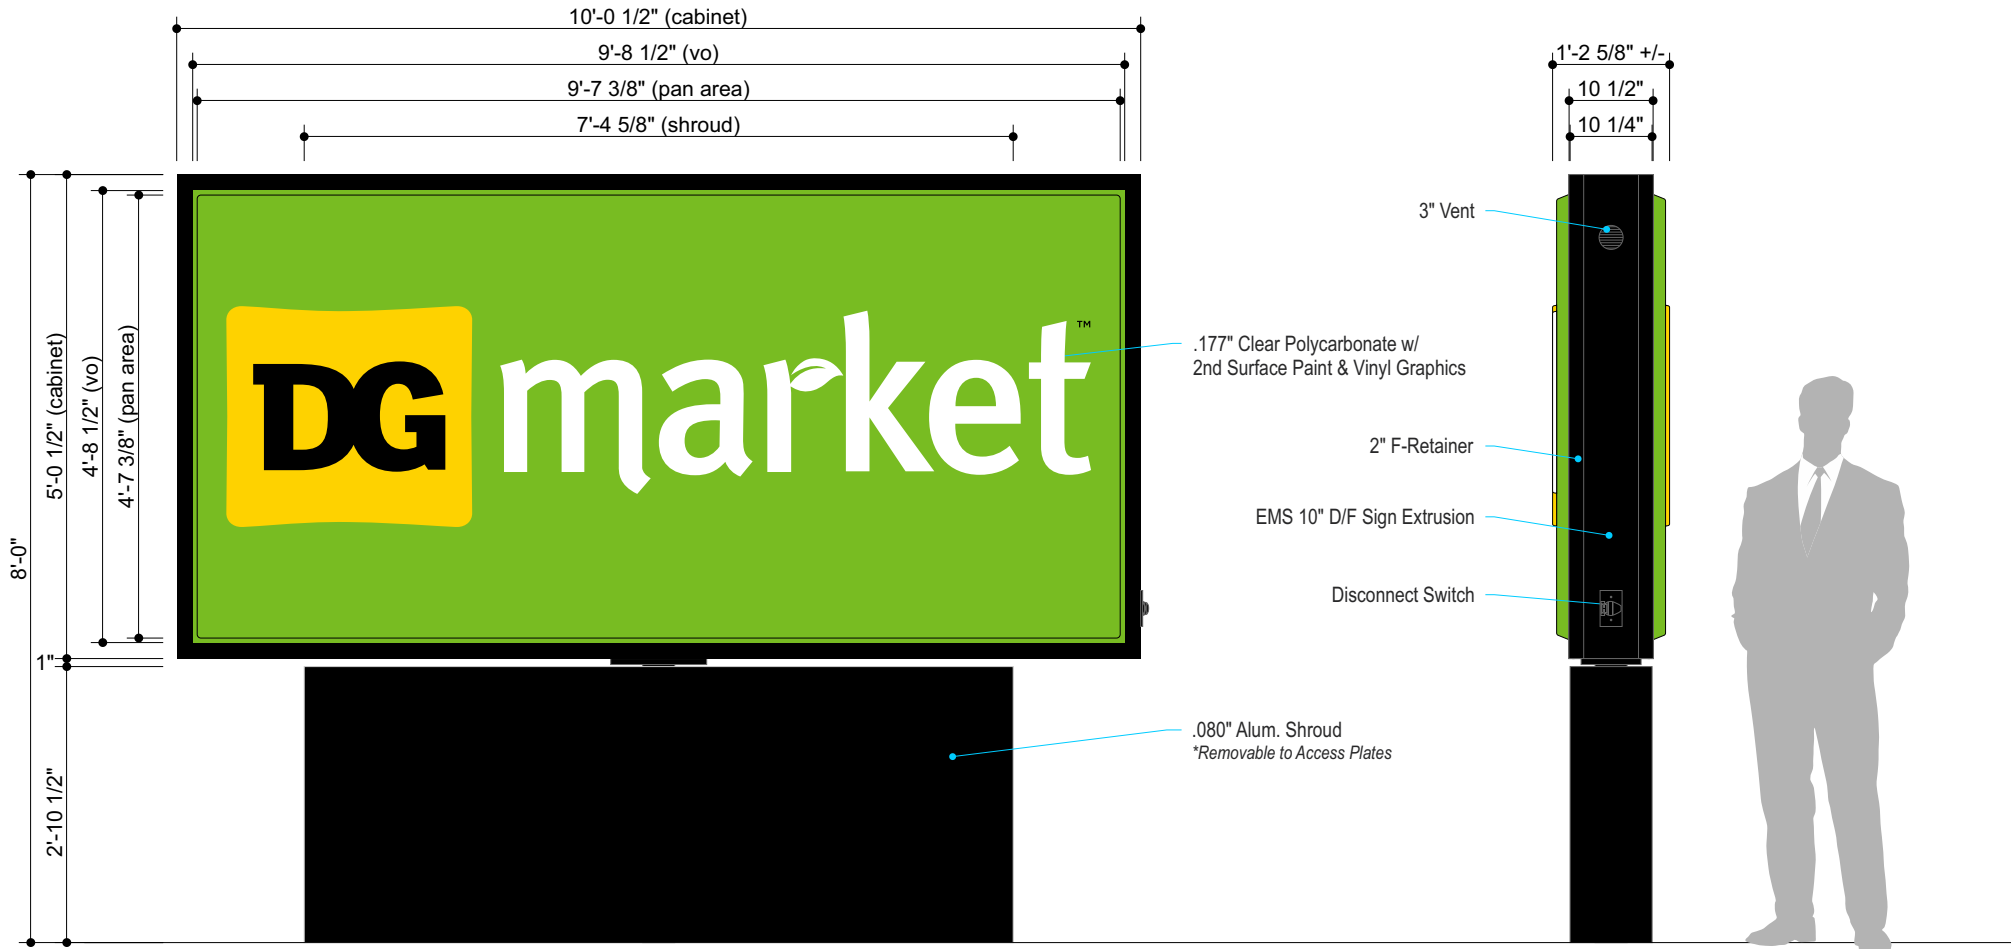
10'-0 1/2" (cabinet)
9'-8 1/2" (vo)
9'-7 3/8" (pan area)
7'-4 5/8" (shroud)

1'-2 5/8" +/-
10 1/2"
10 1/4"

8'-0"
5'-0 1/2" (cabinet)
4'-8 1/2" (vo)
4'-7 3/8" (pan area)
1"
2'-10 1/2"

DG market ™

3" Vent

.177" Clear Polycarbonate w/
2nd Surface Paint & Vinyl Graphics

2" F-Retainer

EMS 10" D/F Sign Extrusion

Disconnect Switch

.080" Alum. Shroud
*Removable to Access Plates